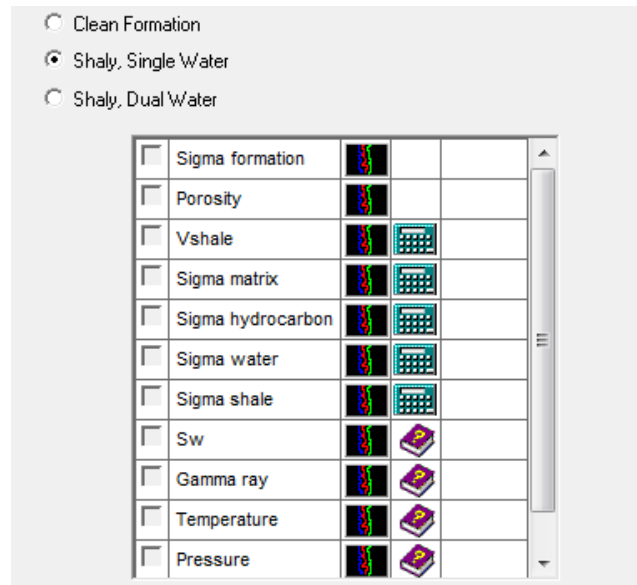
Clean Formation

Shaly, Single Water

Shaly, Dual Water

| | |
|---|---|
| | Sigma formation |
| | Porosity |
| | Vshale |
| | Sigma matrix |
| | Sigma hydrocarbon |
| | Sigma water |
| | Sigma shale |
| | Sw |
| | Gamma ray |
| | Temperature |
| | Pressure |